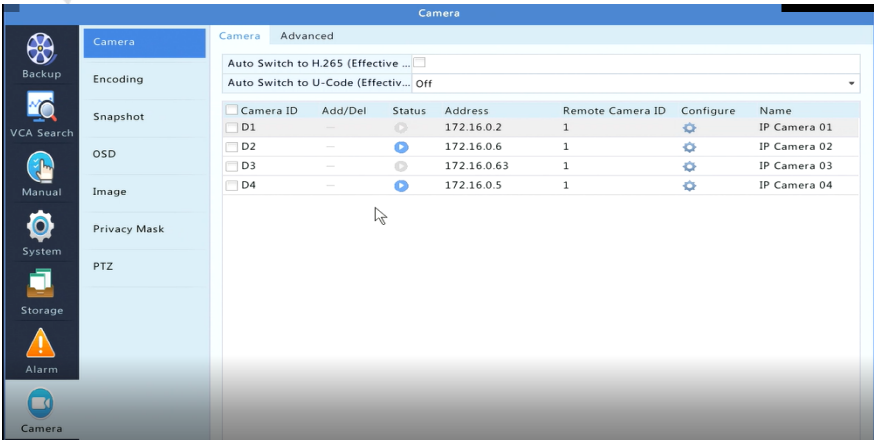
Camera

Backup
VCA Search
Manual
System
Storage
Alarm
Camera

Camera
Encoding
Snapshot
OSD
Image
Privacy Mask
PTZ

Camera Advanced

Auto Switch to H.265 (Effective ...
Auto Switch to U-Code (Effectiv... Off

| Camera ID | Add/Del | Status | Address | Remote Camera ID | Configure | Name |
|---|---|---|---|---|---|---|
| D1 | — | | 172.16.0.2 | 1 | | IP Camera 01 |
| D2 | — | | 172.16.0.6 | 1 | | IP Camera 02 |
| D3 | — | | 172.16.0.63 | 1 | | IP Camera 03 |
| D4 | — | | 172.16.0.5 | 1 | | IP Camera 04 |